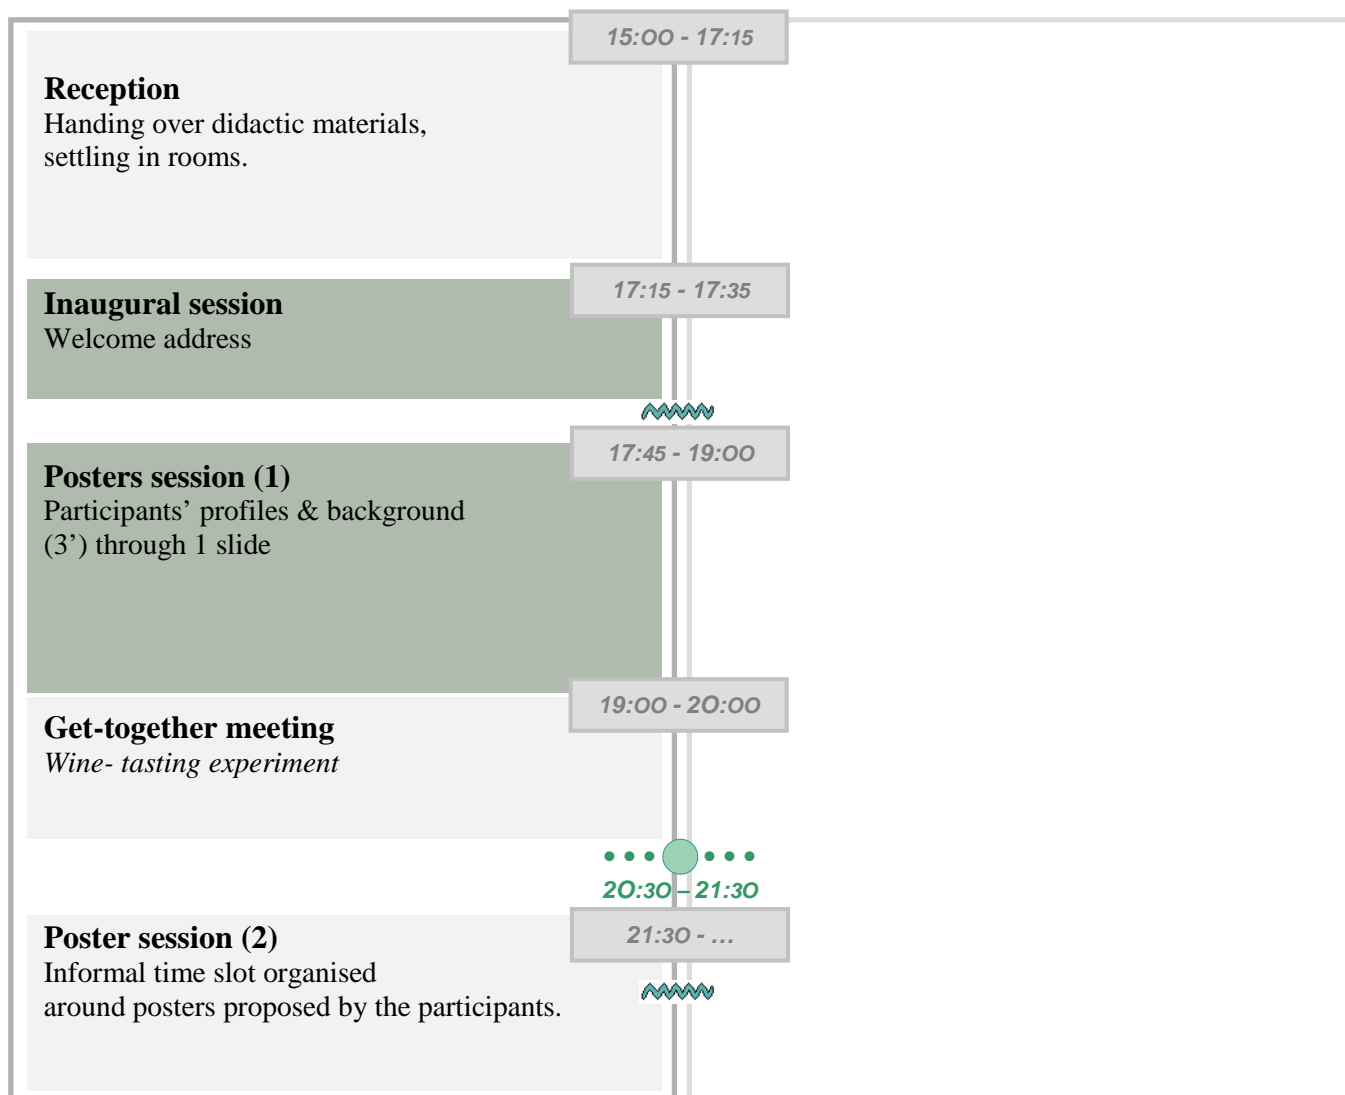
15:00 - 17:15

Reception
Handing over didactic materials, settling in rooms.

17:15 - 17:35

Inaugural session
Welcome address

17:45 - 19:00

Posters session (1)
Participants' profiles & background (3') through 1 slide

19:00 - 20:00

Get-together meeting
*Wine- tasting experiment*

20:30 – 21:30

21:30 - ...

Poster session (2)
Informal time slot organised around posters proposed by the participants.